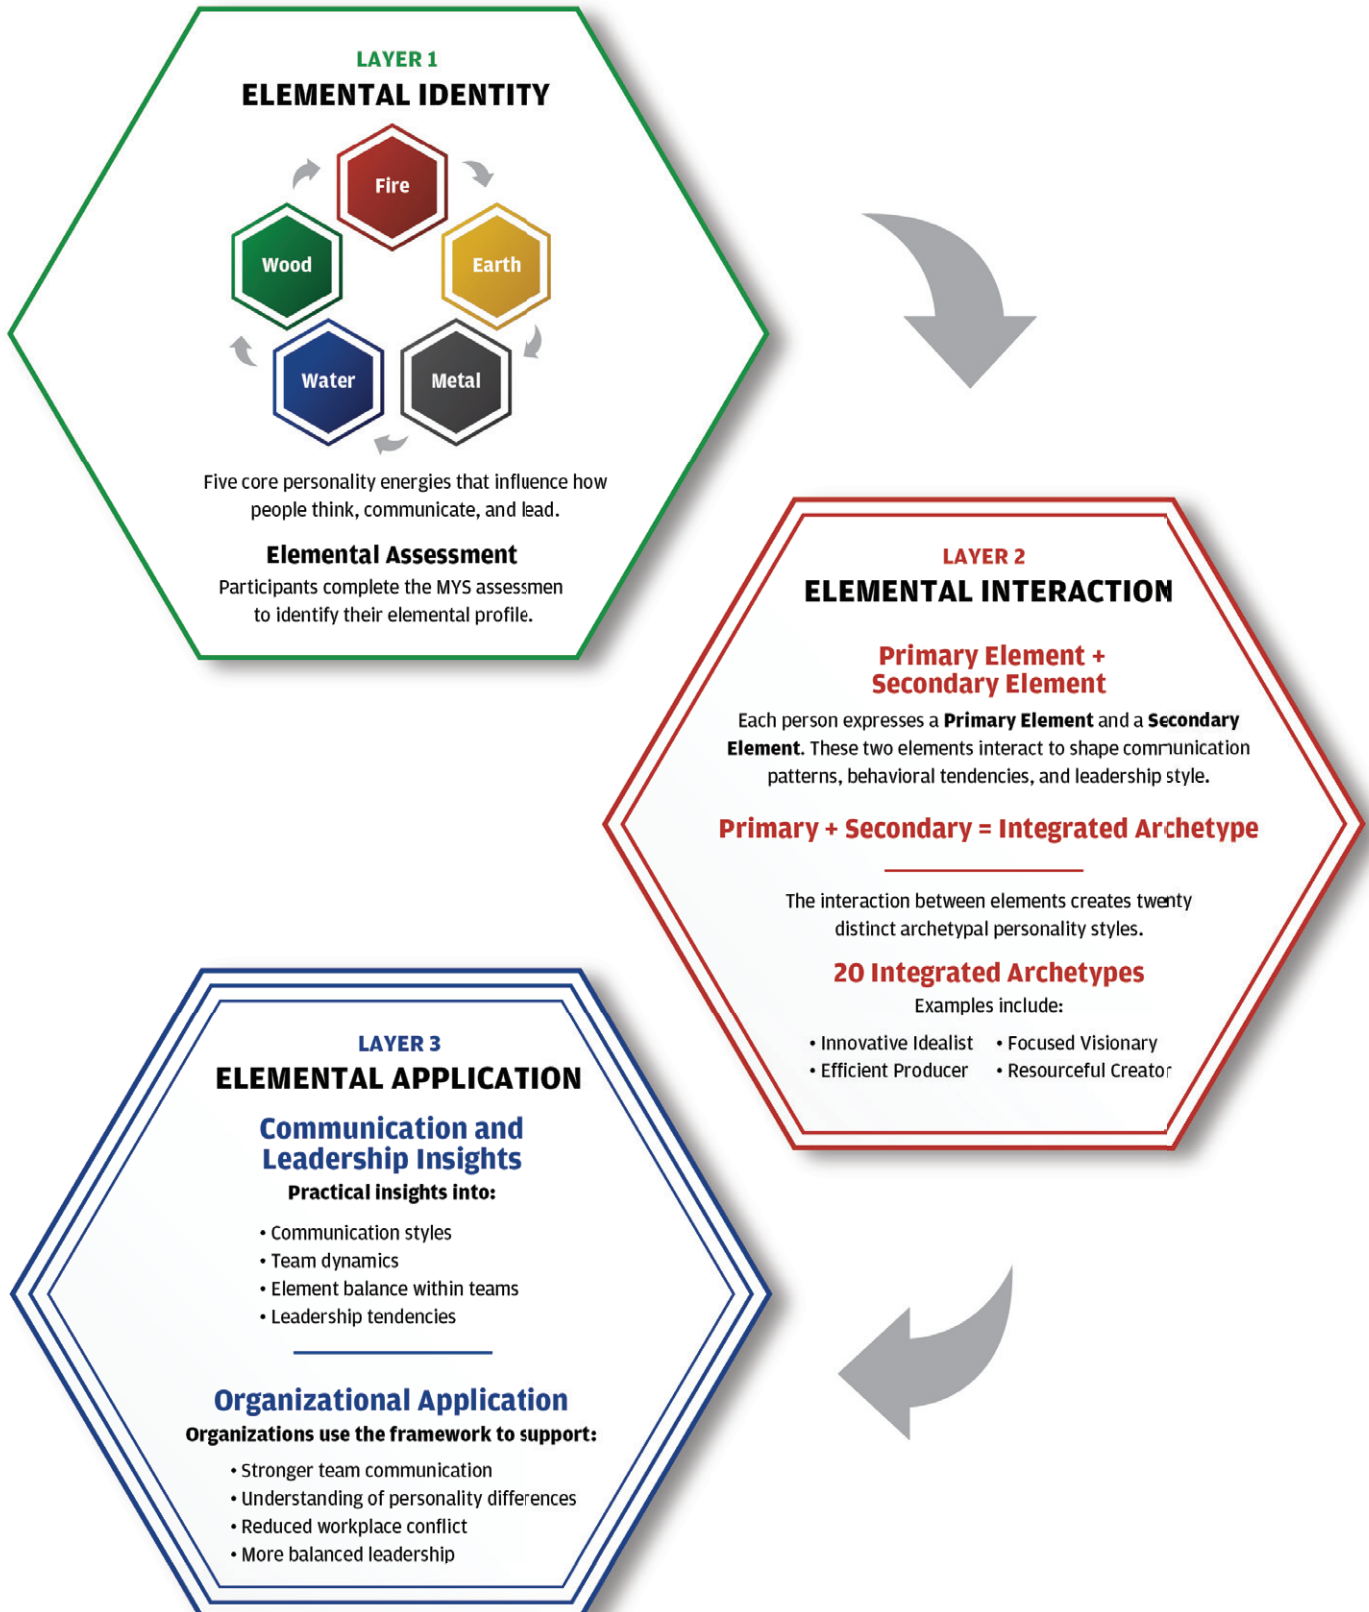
LAYER 1
ELEMENTAL IDENTITY

Fire
Wood
Earth
Water
Metal

Five core personality energies that influence how people think, communicate, and lead.

Elemental Assessment
Participants complete the MYS assessmen to identify their elemental profile.

LAYER 2
ELEMENTAL INTERACTION

Primary Element + Secondary Element
Each person expresses a **Primary Element** and a **Secondary Element**. These two elements interact to shape communication patterns, behavioral tendencies, and leadership style.

Primary + Secondary = Integrated Archetype

The interaction between elements creates twenty distinct archetypal personality styles.

20 Integrated Archetypes
Examples include:
• Innovative Idealist
• Focused Visionary
• Efficient Producer
• Resourceful Creator

LAYER 3
ELEMENTAL APPLICATION

Communication and Leadership Insights
Practical insights into:
• Communication styles
• Team dynamics
• Element balance within teams
• Leadership tendencies

Organizational Application
Organizations use the framework to support:
• Stronger team communication
• Understanding of personality differences
• Reduced workplace conflict
• More balanced leadership